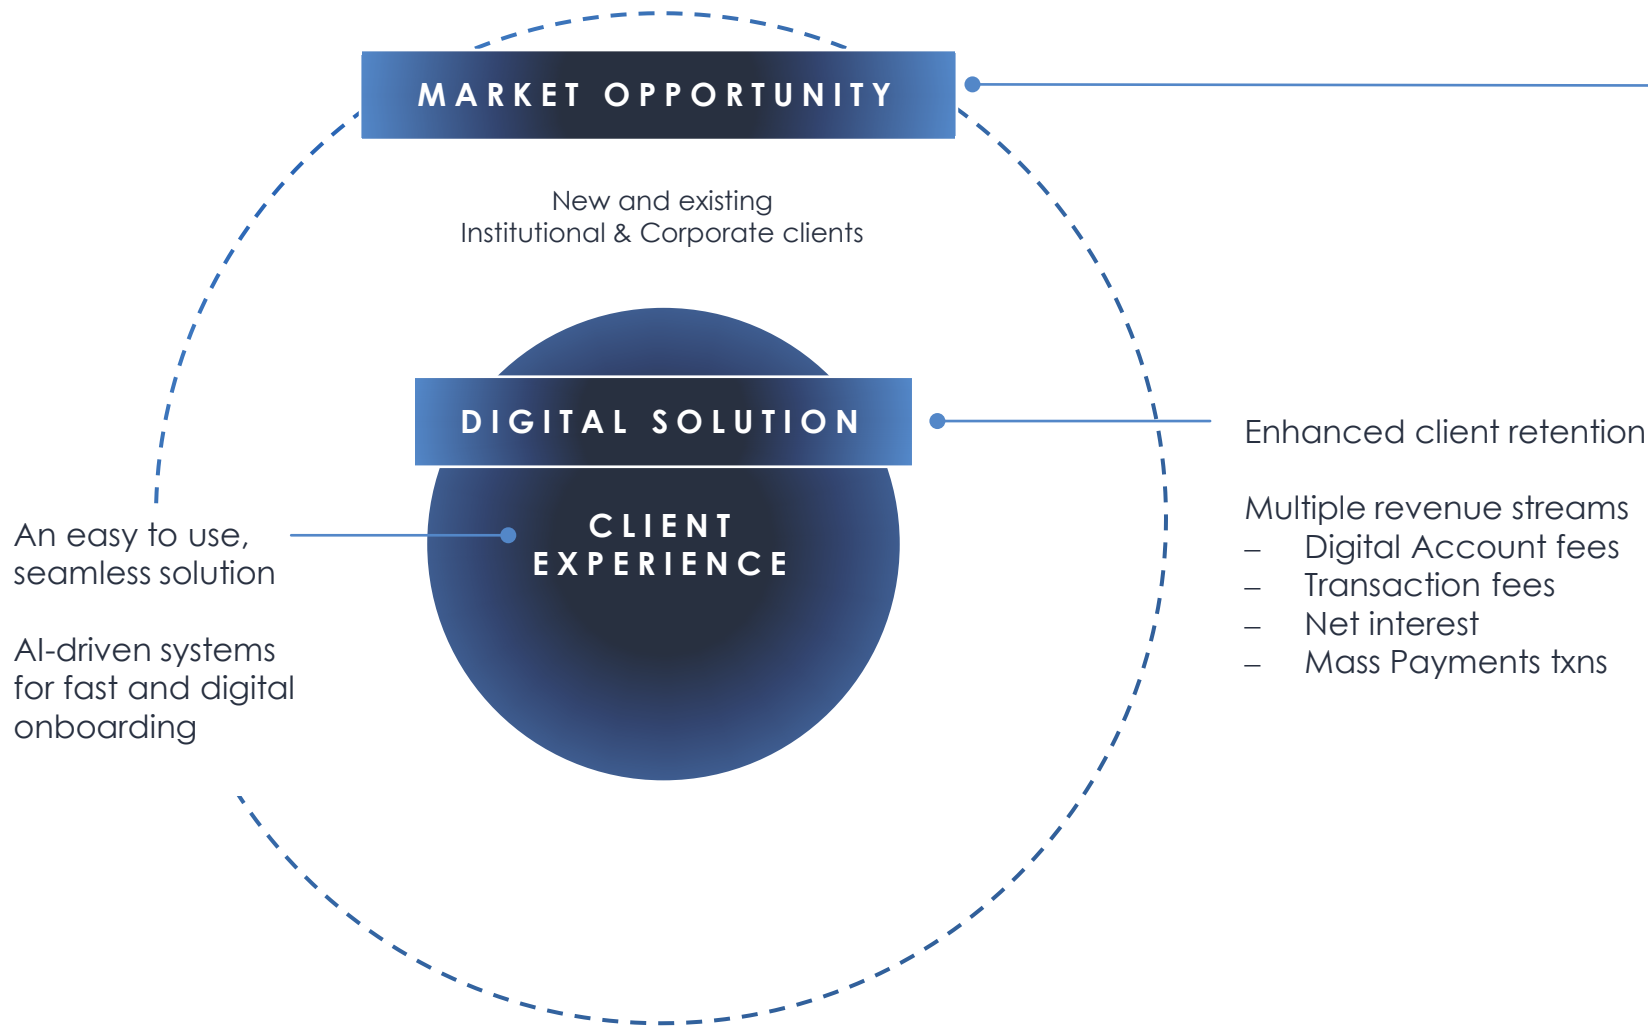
MARKET OPPORTUNITY

New and existing
Institutional & Corporate clients

DIGITAL SOLUTION

CLIENT
EXPERIENCE

An easy to use, seamless solution

AI-driven systems for fast and digital onboarding

Enhanced client retention

Multiple revenue streams
– Digital Account fees
– Transaction fees
– Net interest
– Mass Payments txns